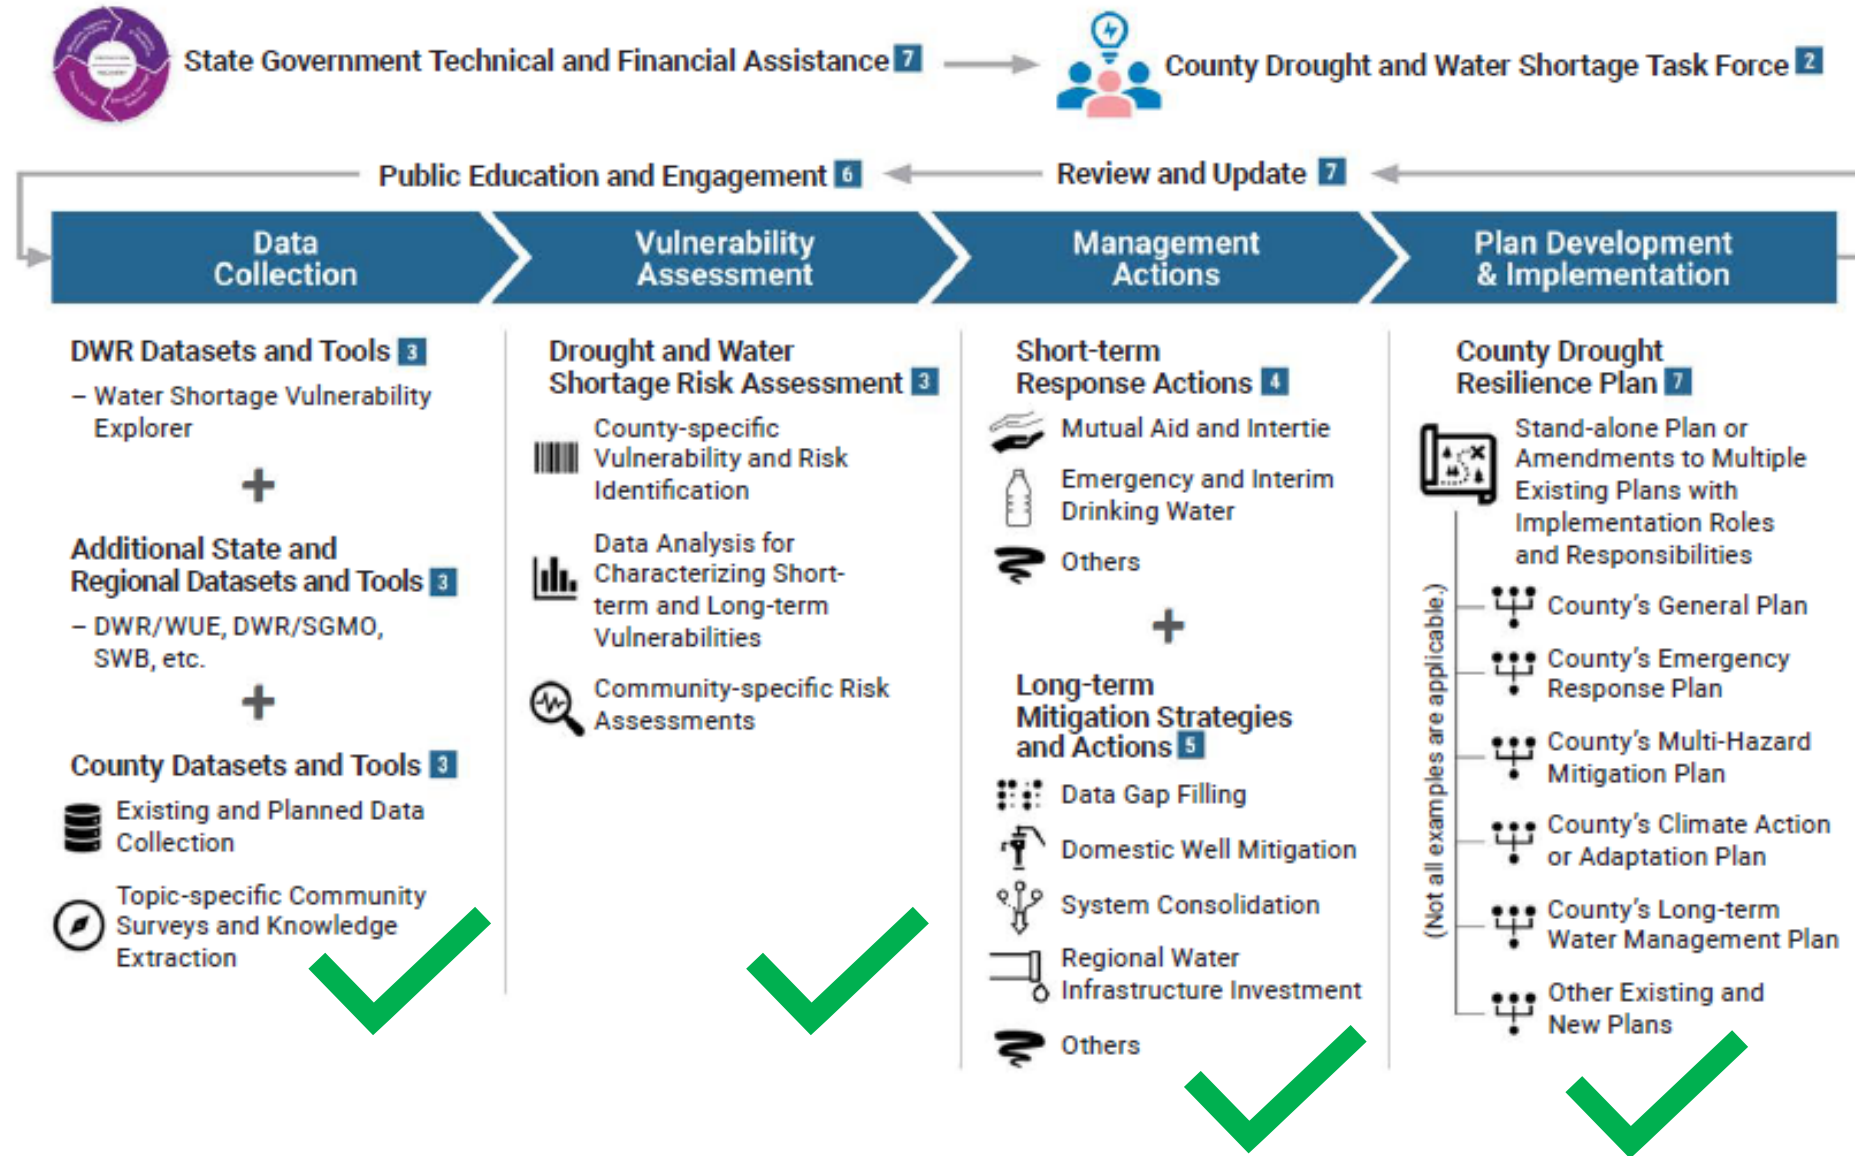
State Government Technical and Financial Assistance 7

County Drought and Water Shortage Task Force 2

Public Education and Engagement 6

Review and Update 7

Data Collection

Vulnerability Assessment

Management Actions

Plan Development & Implementation

DWR Datasets and Tools 3

– Water Shortage Vulnerability Explorer

+

Additional State and Regional Datasets and Tools 3

– DWR/WUE, DWR/SGMO, SWB, etc.

+

County Datasets and Tools 3

Existing and Planned Data Collection

Topic-specific Community Surveys and Knowledge Extraction

Drought and Water Shortage Risk Assessment 3

County-specific Vulnerability and Risk Identification

Data Analysis for Characterizing Short-term and Long-term Vulnerabilities

Community-specific Risk Assessments

Short-term Response Actions 4

Mutual Aid and Intertie

Emergency and Interim Drinking Water

Others

+

Long-term Mitigation Strategies and Actions 5

Data Gap Filling

Domestic Well Mitigation

System Consolidation

Regional Water Infrastructure Investment

Others

County Drought Resilience Plan 7

Stand-alone Plan or Amendments to Multiple Existing Plans with Implementation Roles and Responsibilities

(Not all examples are applicable.)

County's General Plan

County's Emergency Response Plan

County's Multi-Hazard Mitigation Plan

County's Climate Action or Adaptation Plan

County's Long-term Water Management Plan

Other Existing and New Plans